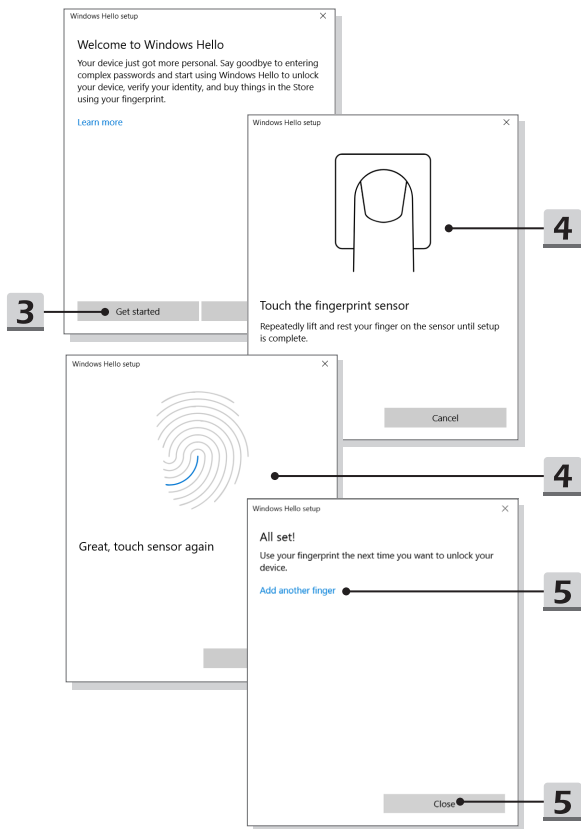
Windows Hello setup
×

Welcome to Windows Hello

Your device just got more personal. Say goodbye to entering complex passwords and start using Windows Hello to unlock your device, verify your identity, and buy things in the Store using your fingerprint.

Learn more

Get started

3

Windows Hello setup
×

4

Touch the fingerprint sensor

Repeatedly lift and rest your finger on the sensor until setup is complete.

Cancel

Windows Hello setup
×

Great, touch sensor again

4

Windows Hello setup
×

All set!

Use your fingerprint the next time you want to unlock your device.

Add another finger

5

Close

5